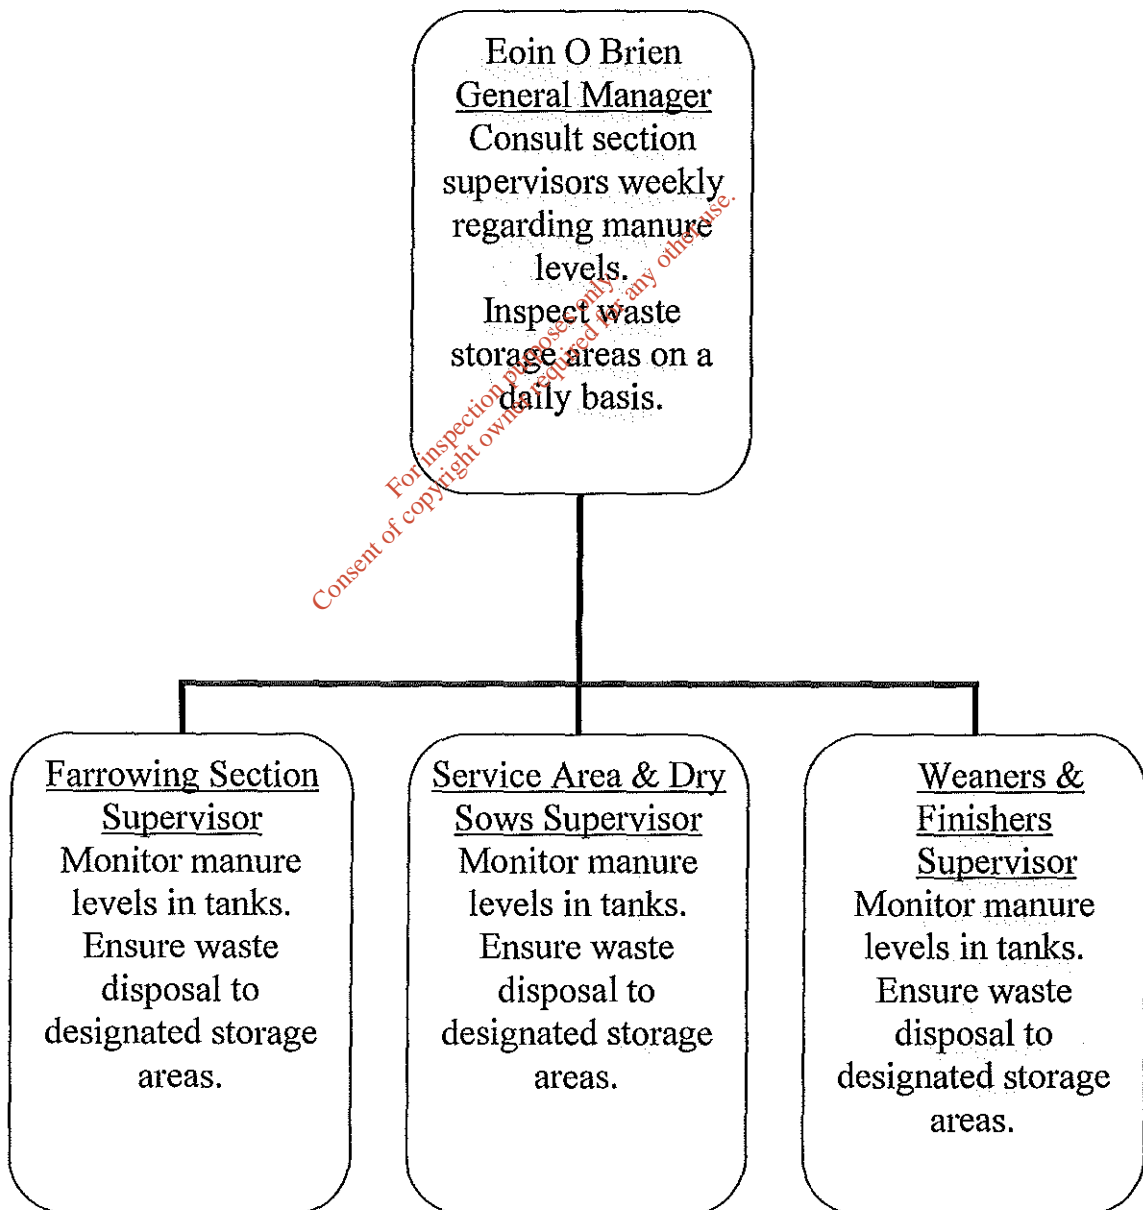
Eoin O Brien
General Manager
Consult section supervisors weekly regarding manure levels.
Inspect waste storage areas on a daily basis.

For inspection purposes only.
Consent of copyright owner required for any other use.

Farrowing Section Supervisor
Monitor manure levels in tanks.
Ensure waste disposal to designated storage areas.

Service Area & Dry Sows Supervisor
Monitor manure levels in tanks.
Ensure waste disposal to designated storage areas.

Weaners & Finishers Supervisor
Monitor manure levels in tanks.
Ensure waste disposal to designated storage areas.